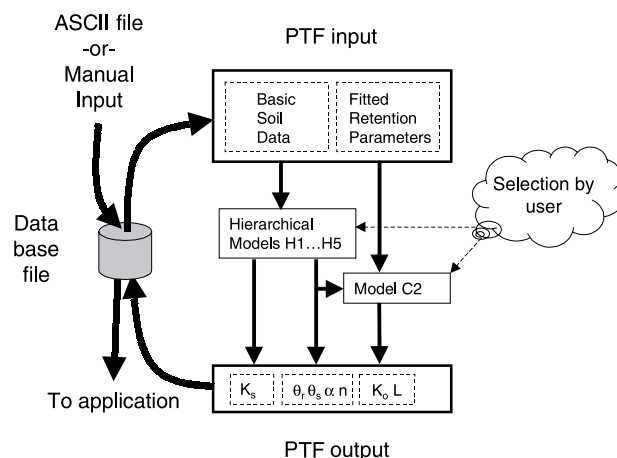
ASCII file
-or-
Manual
Input

PTF input

Basic
Soil
Data

Fitted
Retention
Parameters

Selection by
user

Data
base
file

Hierarchical
Models H1...H5

Model C2

To application

$K_s$

$\theta_r \theta_s \alpha$ n

$K_o$ L

PTF output